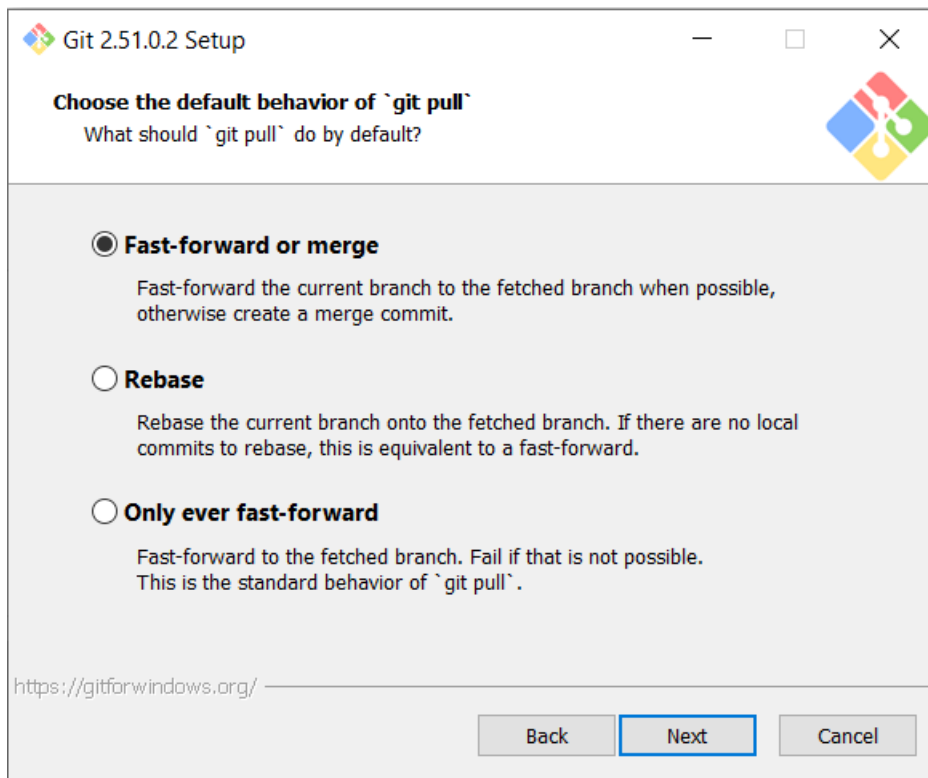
Git 2.51.0.2 Setup

Choose the default behavior of `git pull`
What should `git pull` do by default?

Fast-forward or merge
Fast-forward the current branch to the fetched branch when possible, otherwise create a merge commit.

Rebase
Rebase the current branch onto the fetched branch. If there are no local commits to rebase, this is equivalent to a fast-forward.

Only ever fast-forward
Fast-forward to the fetched branch. Fail if that is not possible. This is the standard behavior of `git pull`.

https://gitforwindows.org/

Back
Next
Cancel